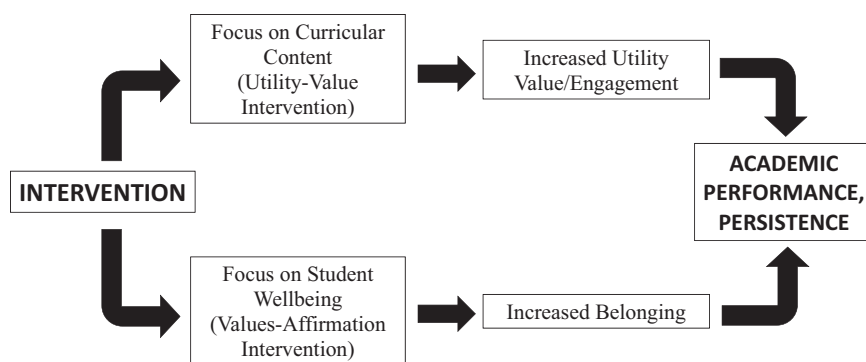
Focus on Curricular Content (Utility-Value Intervention)

Increased Utility Value/Engagement

INTERVENTION

ACADEMIC PERFORMANCE, PERSISTENCE

Focus on Student Wellbeing (Values-Affirmation Intervention)

Increased Belonging